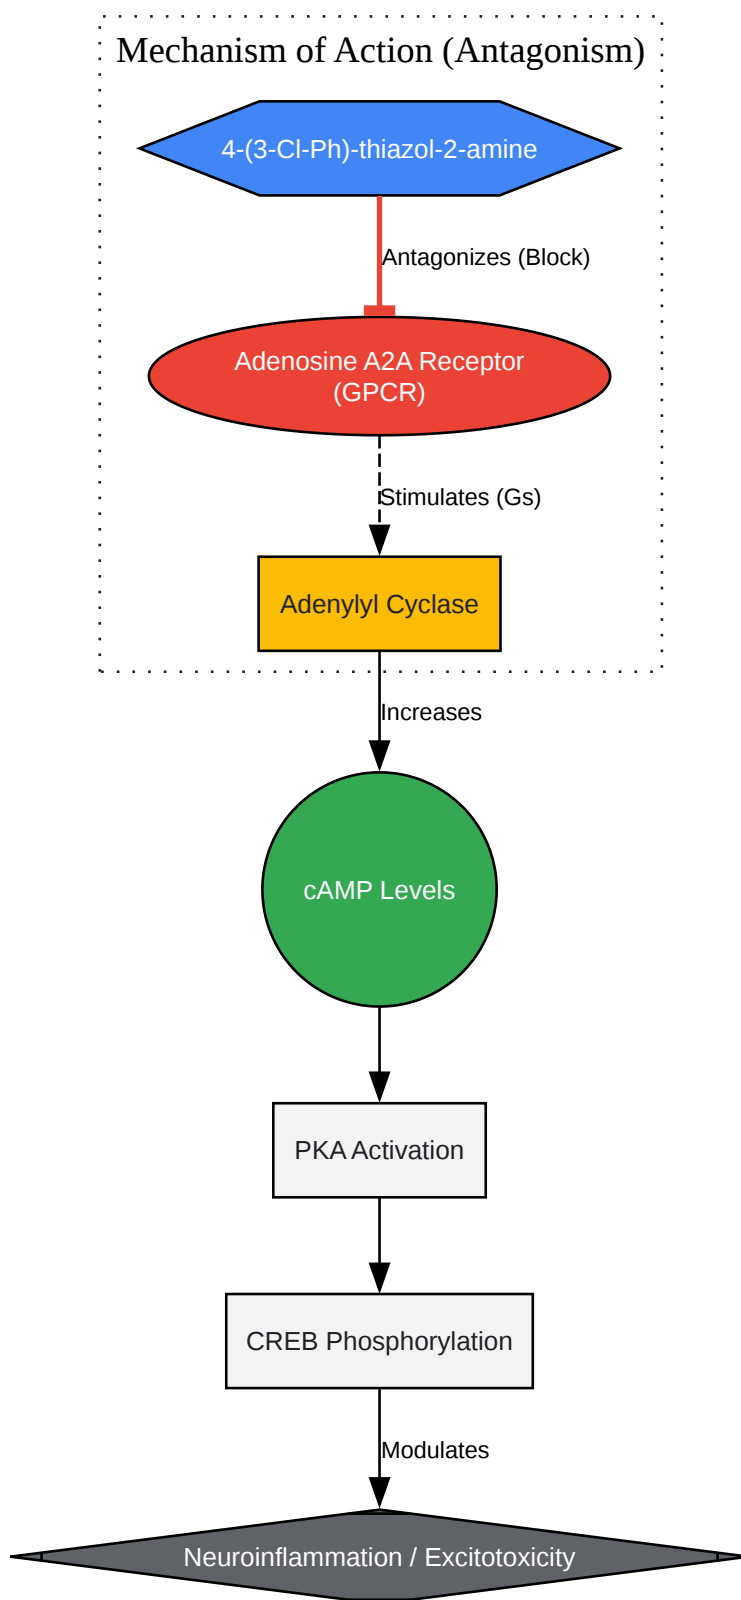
Mechanism of Action (Antagonism)

4-(3-Cl-Ph)-thiazol-2-amine

Antagonizes (Block)

Adenosine A2A Receptor (GPCR)

Stimulates (Gs)

Adenylyl Cyclase

Increases

cAMP Levels

PKA Activation

CREB Phosphorylation

Modulates

Neuroinflammation / Excitotoxicity